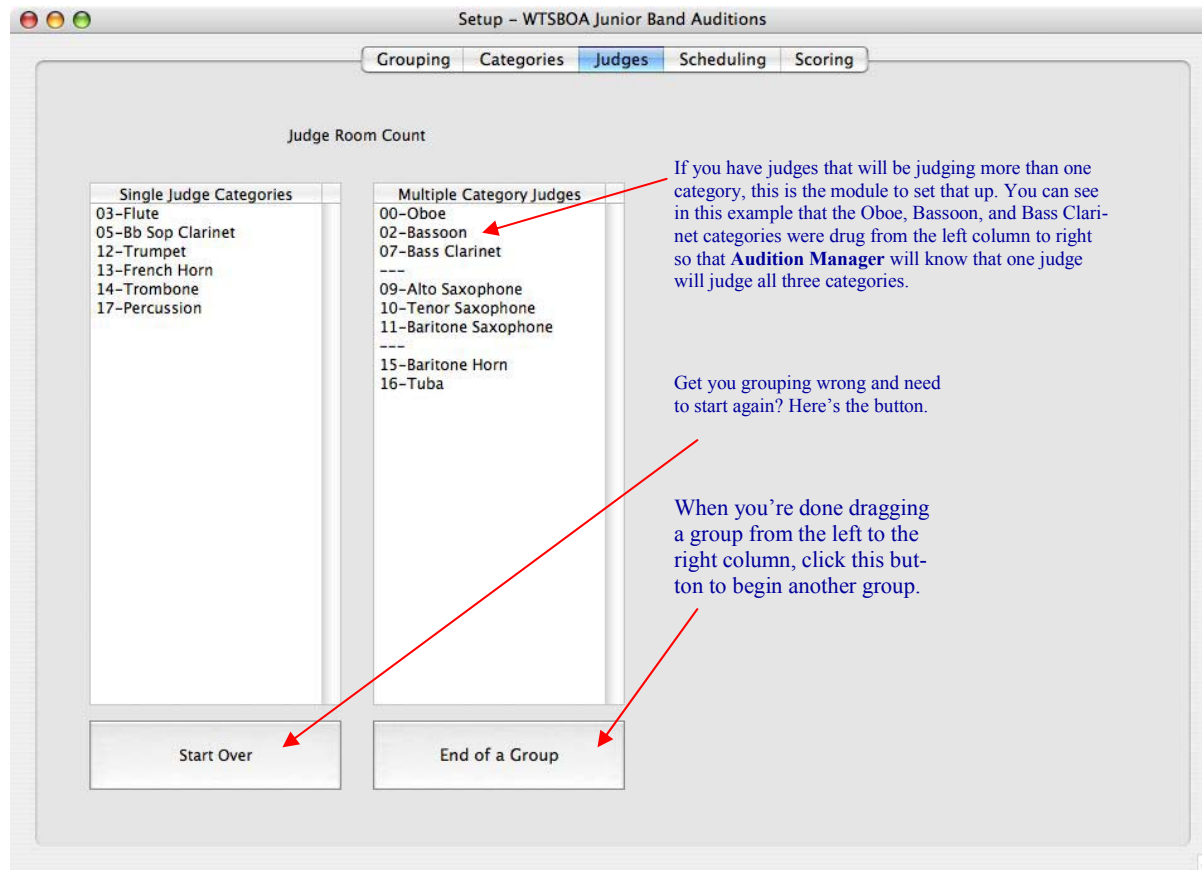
Setup – WTSBOA Junior Band Auditions

Grouping | Categories | Judges | Scheduling | Scoring

Judge Room Count

Single Judge Categories
03–Flute
05–Bb Sop Clarinet
12–Trumpet
13–French Horn
14–Trombone
17–Percussion

Multiple Category Judges
00–Oboe
02–Bassoon
07–Bass Clarinet
---
09–Alto Saxophone
10–Tenor Saxophone
11–Baritone Saxophone
---
15–Baritone Horn
16–Tuba

If you have judges that will be judging more than one category, this is the module to set that up. You can see in this example that the Oboe, Bassoon, and Bass Clarinet categories were drug from the left column to right so that **Audition Manager** will know that one judge will judge all three categories.

Get you grouping wrong and need to start again? Here's the button.

When you're done dragging a group from the left to the right column, click this button to begin another group.

Start Over

End of a Group